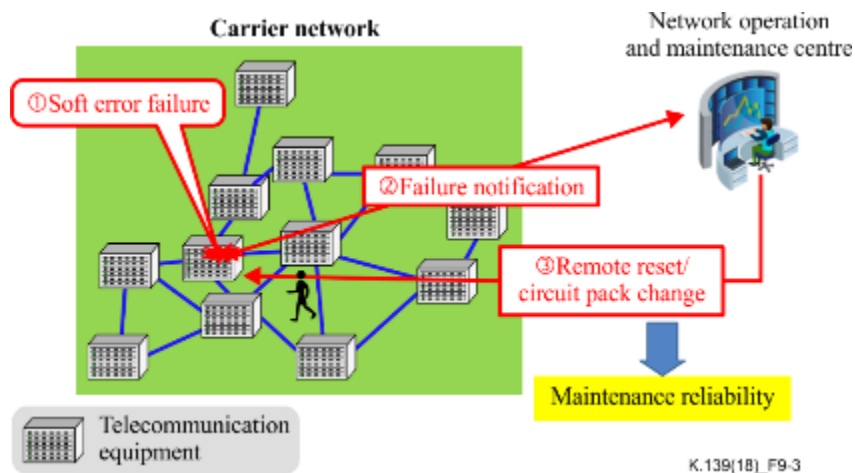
Carrier network

Network operation and maintenance centre

①Soft error failure

②Failure notification

③Remote reset/ circuit pack change

Maintenance reliability

Telecommunication equipment

K.139(18)_F9-3